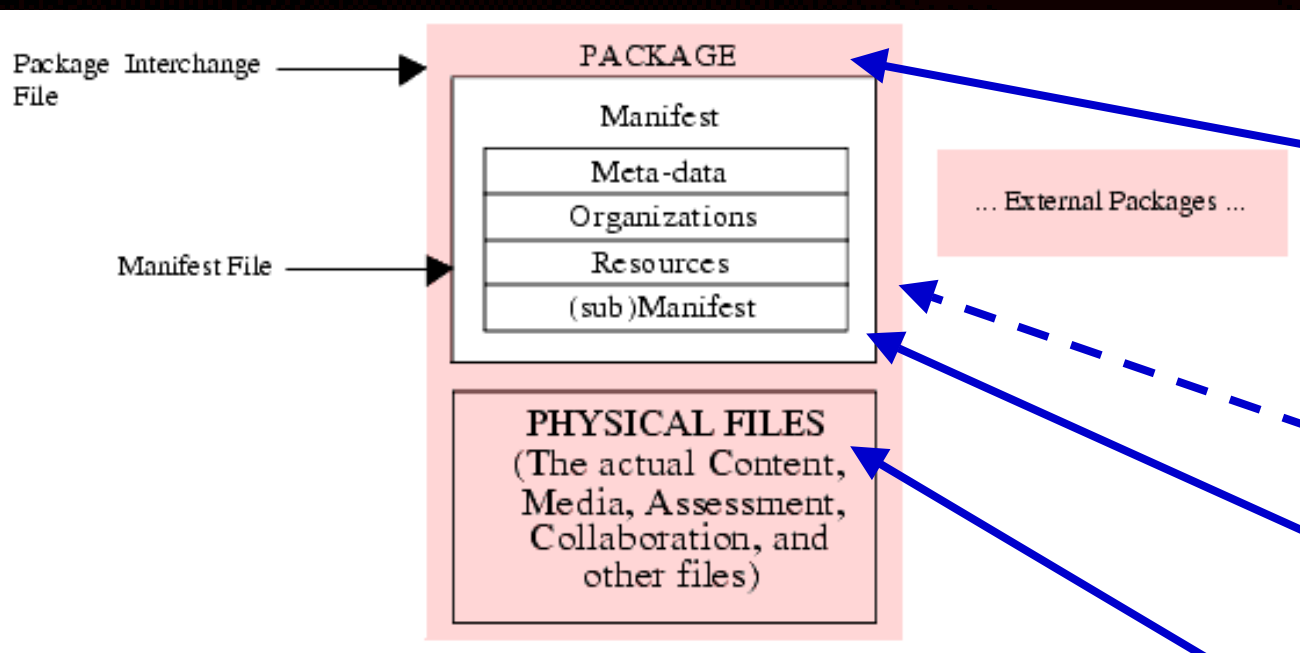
Package Interchange File

PACKAGE

Manifest

Meta-data

Organizations

Resources

(sub)Manifest

Manifest File

... External Packages ...

PHYSICAL FILES (The actual Content, Media, Assessment, Collaboration, and other files)